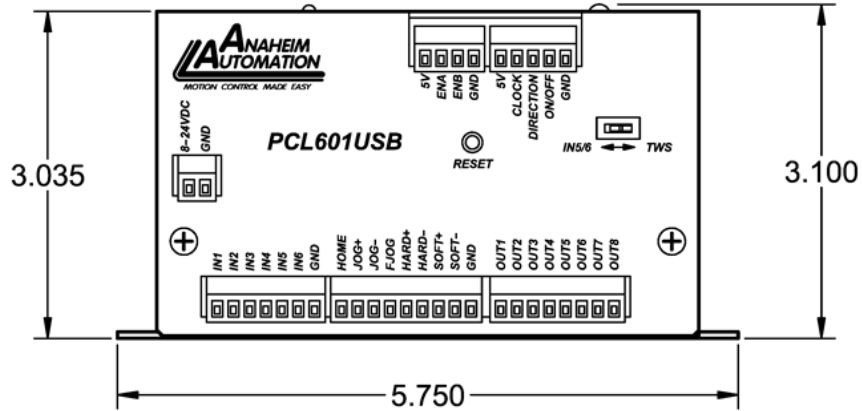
ANAHEIM AUTOMATION
MOTION CONTROL MADE EASY

5V ENA ENB GND
5V CLOCK DIRECTION ON/OFF GND

8-24VDC GND

PCL601USB

RESET

IN5/6 TWS

3.035

3.100

IN1 IN2 IN3 IN4 IN5 IN6 GND
HOME JOG+ JOG- FJOG HARD+ HARD- SOFT+ SOFT- GND
OUT1 OUT2 OUT3 OUT4 OUT5 OUT6 OUT7 OUT8

5.750